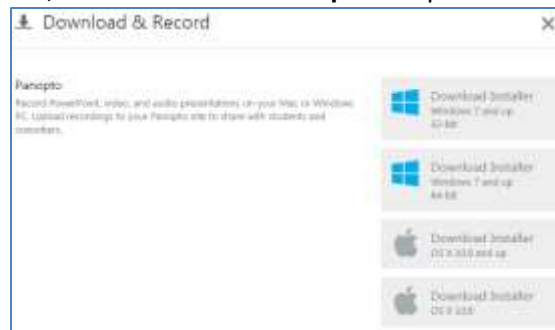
Download & Record

×

Panopto

Record PowerPoint, video, and audio presentations on your Mac or Windows PC. Upload recordings to your Panopto site to share with students and coworkers.

Download Installer
Windows 7 and up
32-bit

Download Installer
Windows 7 and up
64-bit

Download Installer
OS X 10.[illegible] and up

Download Installer
OS X 10.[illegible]